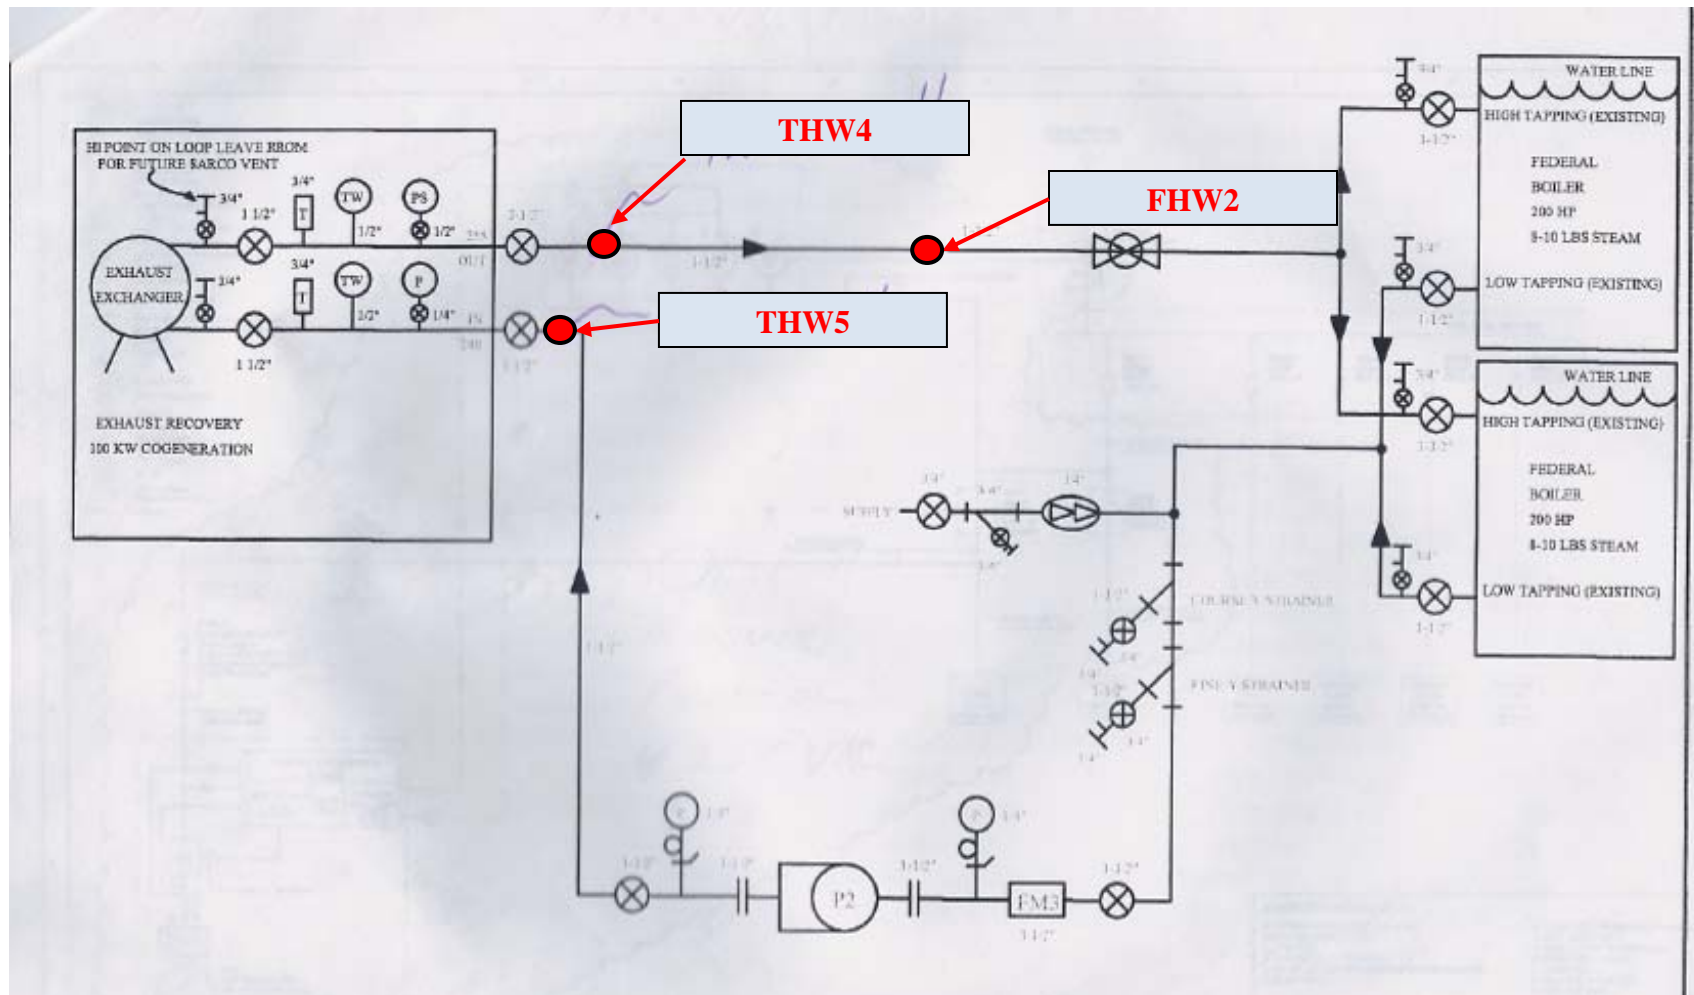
HI POINT ON LOOP LEAVE RROM FOR FUTURE SARCO VENT

3/4"

1 1/2"

3/4"

T

TW

PS

1/2"

1/2"

EXHAUST EXCHANGER

3/4"

3/4"

T

TW

P

1/2"

1/4"

1 1/2"

OUT

IN

EXHAUST RECOVERY
100 KW COGENERATION

THW4

FHW2

THW5

1-1/2"

1-1/2"

1-1/2"

WATER LINE

HIGH TAPPING (EXISTING)

FEDERAL
BOILER
200 HP
8-10 LBS STEAM

LOW TAPPING (EXISTING)

3/4"

1-1/2"

WATER LINE

HIGH TAPPING (EXISTING)

FEDERAL
BOILER
200 HP
8-10 LBS STEAM

LOW TAPPING (EXISTING)

3/4"

1-1/2"

SUPPLY

3/4"

COURSE Y STRAINER

FINE Y STRAINER

1-1/2"

P2

FM3

1-1/2"

1-1/2"

1-1/2"